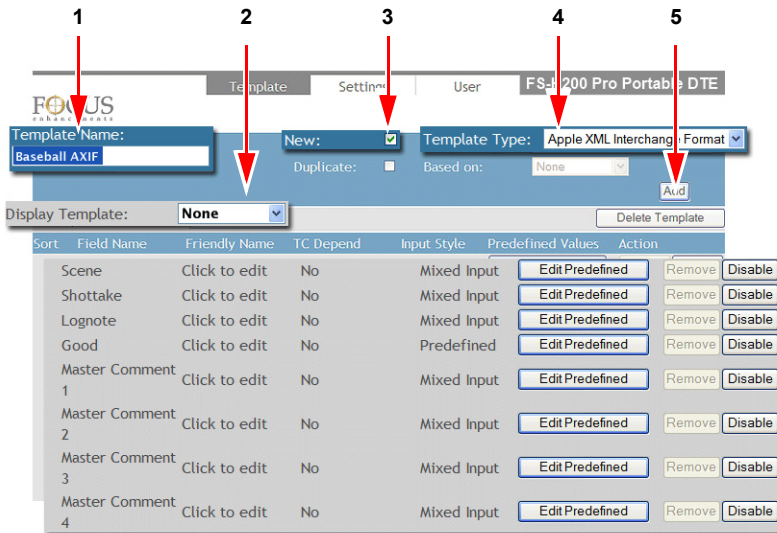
1 2 3 4 5

Template Settings User FS-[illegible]200 Pro Portable DTE

FOCUS enhancements

Template Name:
Baseball AXIF

New: ☑
Duplicate: ☐

Template Type: Apple XML Interchang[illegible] Format
Based on: None

Add

Display Template: None

Delete Template

| Sort | Field Name | Friendly Name | TC Depend | Input Style | Predefined Values | Action | |
|---|---|---|---|---|---|---|---|
| | Scene | Click to edit | No | Mixed Input | Edit Predefined | Remove | Disable |
| | Shottake | Click to edit | No | Mixed Input | Edit Predefined | Remove | Disable |
| | Lognote | Click to edit | No | Mixed Input | Edit Predefined | Remove | Disable |
| | Good | Click to edit | No | Predefined | Edit Predefined | Remove | Disable |
| | Master Comment 1 | Click to edit | No | Mixed Input | Edit Predefined | Remove | Disable |
| | Master Comment 2 | Click to edit | No | Mixed Input | Edit Predefined | Remove | Disable |
| | Master Comment 3 | Click to edit | No | Mixed Input | Edit Predefined | Remove | Disable |
| | Master Comment 4 | Click to edit | No | Mixed Input | Edit Predefined | Remove | Disable |